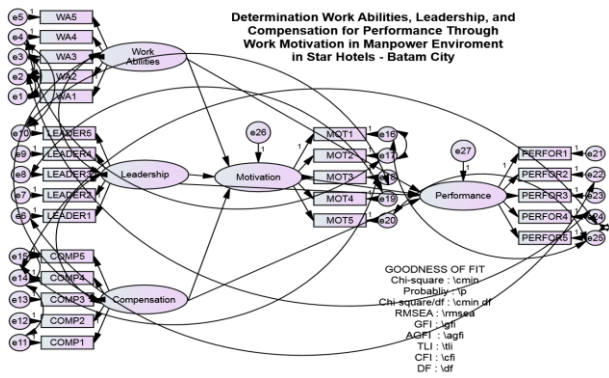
Determination Work Abilities, Leadership, and Compensation for Performance Through Work Motivation in Manpower Enviroment in Star Hotels - Batam City

e5 1 WA5
e4 1 WA4
e3 1 WA3
e2 1 WA2
e1 1 WA1
Work Abilities

e10 1 LEADER5
e9 1 LEADER4
e8 1 LEADER3
e7 1 LEADER2
e6 1 LEADER1
Leadership

e26 1
Motivation

MOT1 1 e16
MOT2 1 e17
MOT3 e18
MOT4 e19
MOT5 e20

e27 1
Performance

PERFOR1 e21
PERFOR2 e22
PERFOR3 e23
PERFOR4 e24
PERFOR5 e25

e15 1 COMP5
e14 1 COMP4
e13 1 COMP3
e12 1 COMP2
e11 1 COMP1
Compensation

GOODNESS OF FIT
Chi-square : \cmin
Probablity : \p
Chi square/df : \cmin df
RMSEA : \rmsea
GFI : \gfi
AGFI : \agfi
TLI : \tli
CFI : \cfi
DF : \df